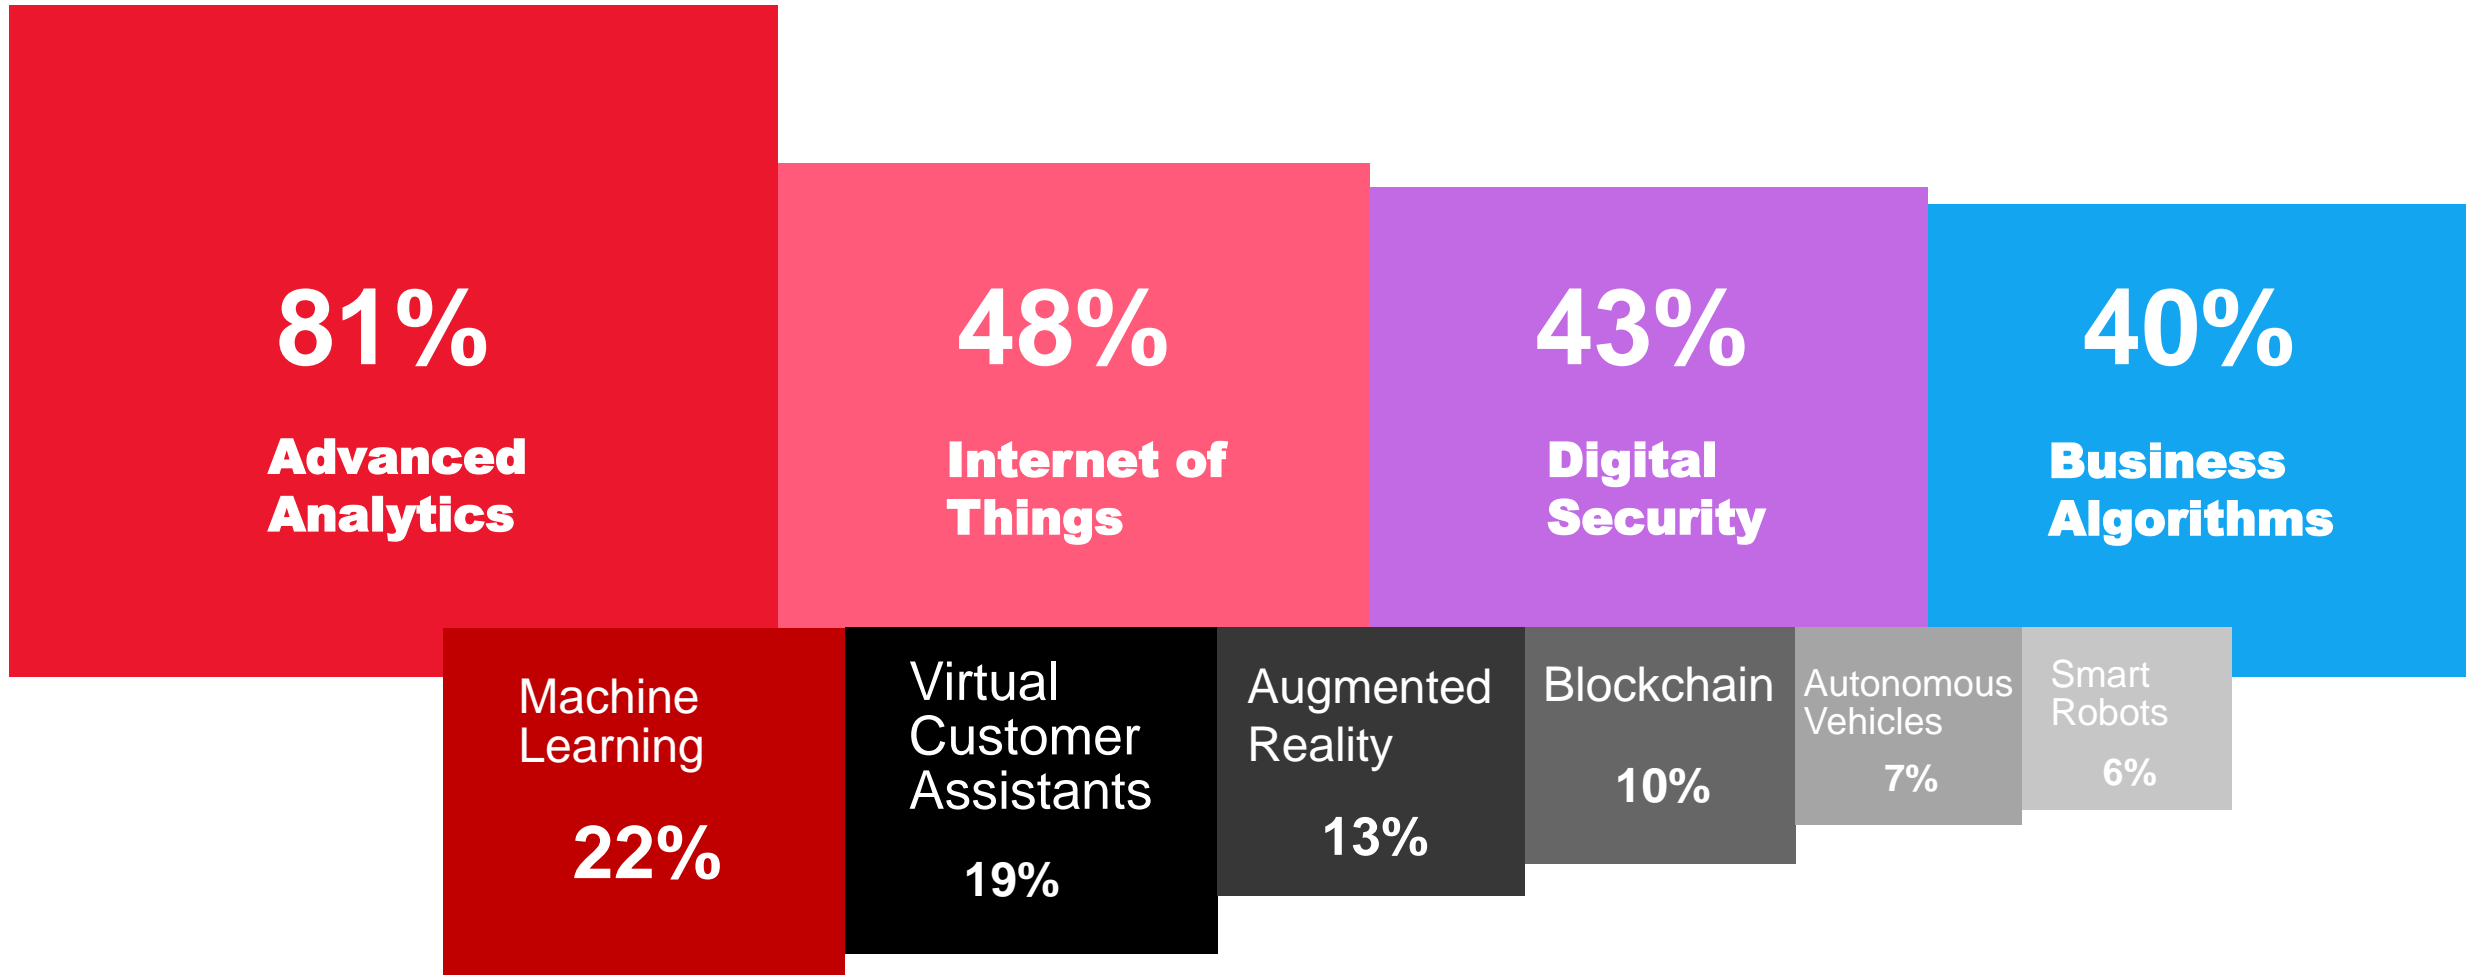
81%
Advanced Analytics

48%
Internet of Things

43%
Digital Security

40%
Business Algorithms

Machine Learning
22%

Virtual Customer Assistants
19%

Augmented Reality
13%

Blockchain
10%

Autonomous Vehicles
7%

Smart Robots
6%